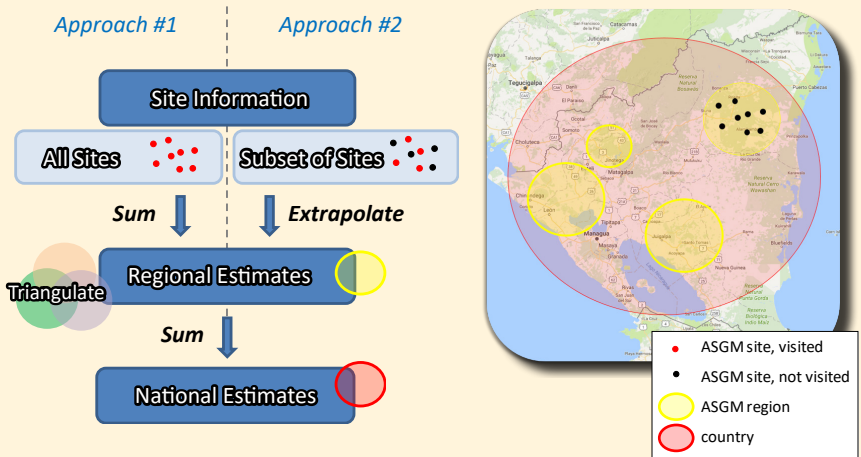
Approach #1

Approach #2

Site Information

All Sites

Subset of Sites

Sum

Extrapolate

Triangulate

Regional Estimates

Sum

National Estimates

Catacamas
Juticalpa
Tegucigalpa
Puerto Cabezas
Choluteca
Somoto
Estelí
Jinotega
Matagalpa
Chinandega
León
Managua
Tipitapa
Masaya
Juigalpa
Nueva Guinea
Bluefields
Rivas

ASGM site, visited
ASGM site, not visited
ASGM region
country